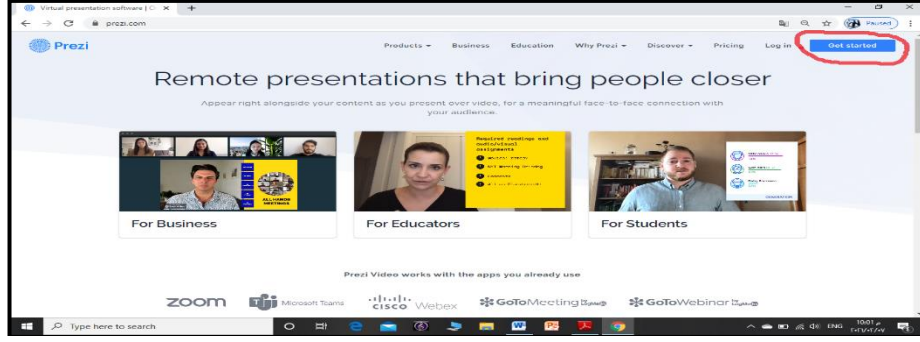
Virtual presentation software | C ×
prezi.com
Paused

Prezi
Products Business Education Why Prezi Discover Pricing Log in Get started

Remote presentations that bring people closer

Appear right alongside your content as you present over video, for a meaningful face-to-face connection with your audience.

ALL HANDS MEETINGS

Required readings and audio/visual assignments

For Business
For Educators
For Students

Prezi Video works with the apps you already use

zoom Microsoft Teams cisco Webex GoToMeeting GoToWebinar

Type here to search
ENG 10:01